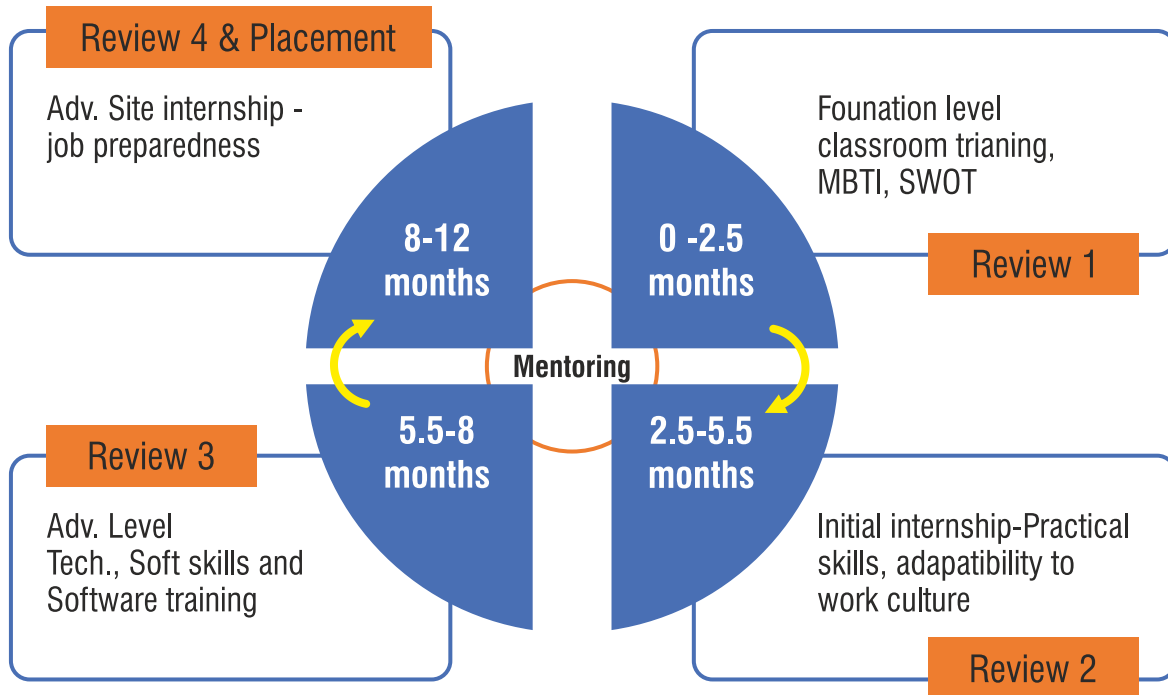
Review 4 & Placement

Adv. Site internship - job preparedness

Founation level classroom trianing, MBTI, SWOT

Review 1

8-12 months

0 -2.5 months

Mentoring

5.5-8 months

2.5-5.5 months

Review 3

Adv. Level Tech., Soft skills and Software training

Initial internship-Practical skills, adapability to work culture

Review 2